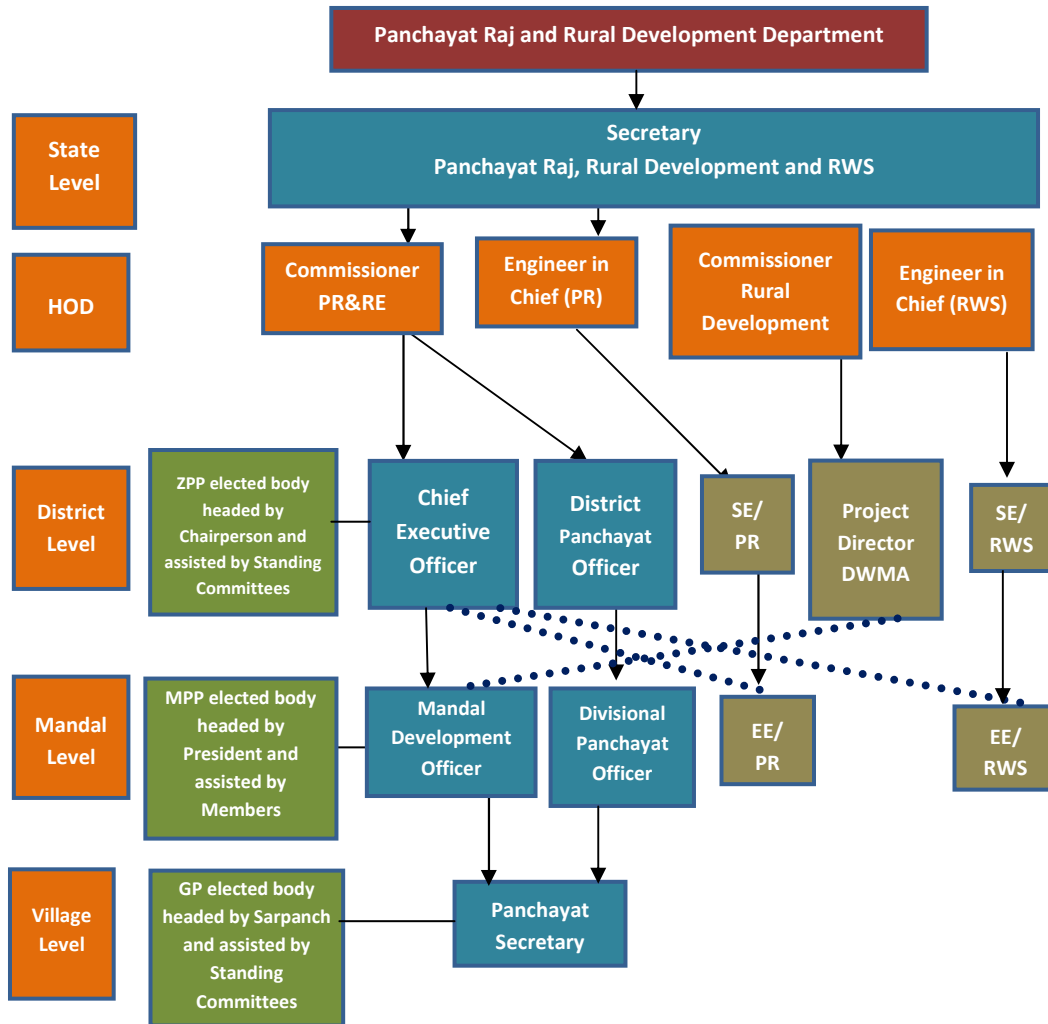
Panchayat Raj and Rural Development Department

State Level

Secretary
Panchayat Raj, Rural Development and RWS

HOD

Commissioner PR&RE

Engineer in Chief (PR)

Commissioner Rural Development

Engineer in Chief (RWS)

District Level

ZPP elected body headed by Chairperson and assisted by Standing Committees

Chief Executive Officer

District Panchayat Officer

SE/ PR

Project Director DWMA

SE/ RWS

Mandal Level

MPP elected body headed by President and assisted by Members

Mandal Development Officer

Divisional Panchayat Officer

EE/ PR

EE/ RWS

Village Level

GP elected body headed by Sarpanch and assisted by Standing Committees

Panchayat Secretary